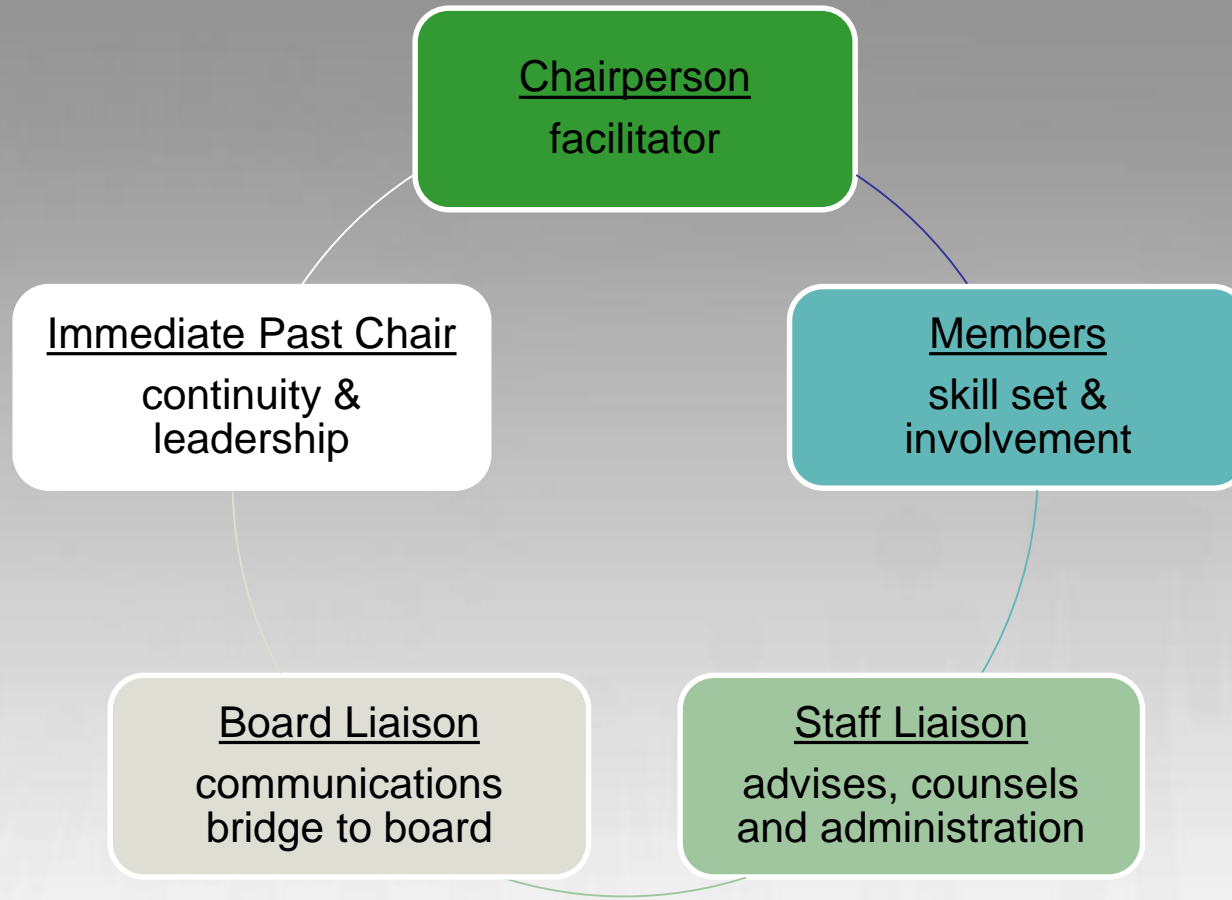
Chairperson
facilitator

Members
skill set & involvement

Staff Liaison
advises, counsels and administration

Board Liaison
communications bridge to board

Immediate Past Chair
continuity & leadership